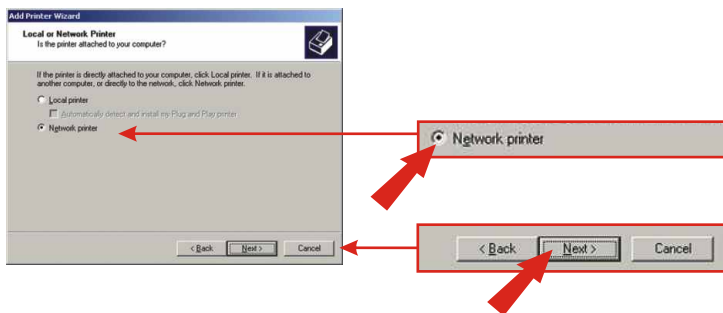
Add Printer Wizard

Local or Network Printer
Is the printer attached to your computer?

If the printer is directly attached to your computer, click Local printer. If it is attached to another computer, or directly to the network, click Network printer.

Local printer

Automatically detect and install my Plug and Play printer

Network printer

< Back Next > Cancel

Network printer

< Back Next > Cancel